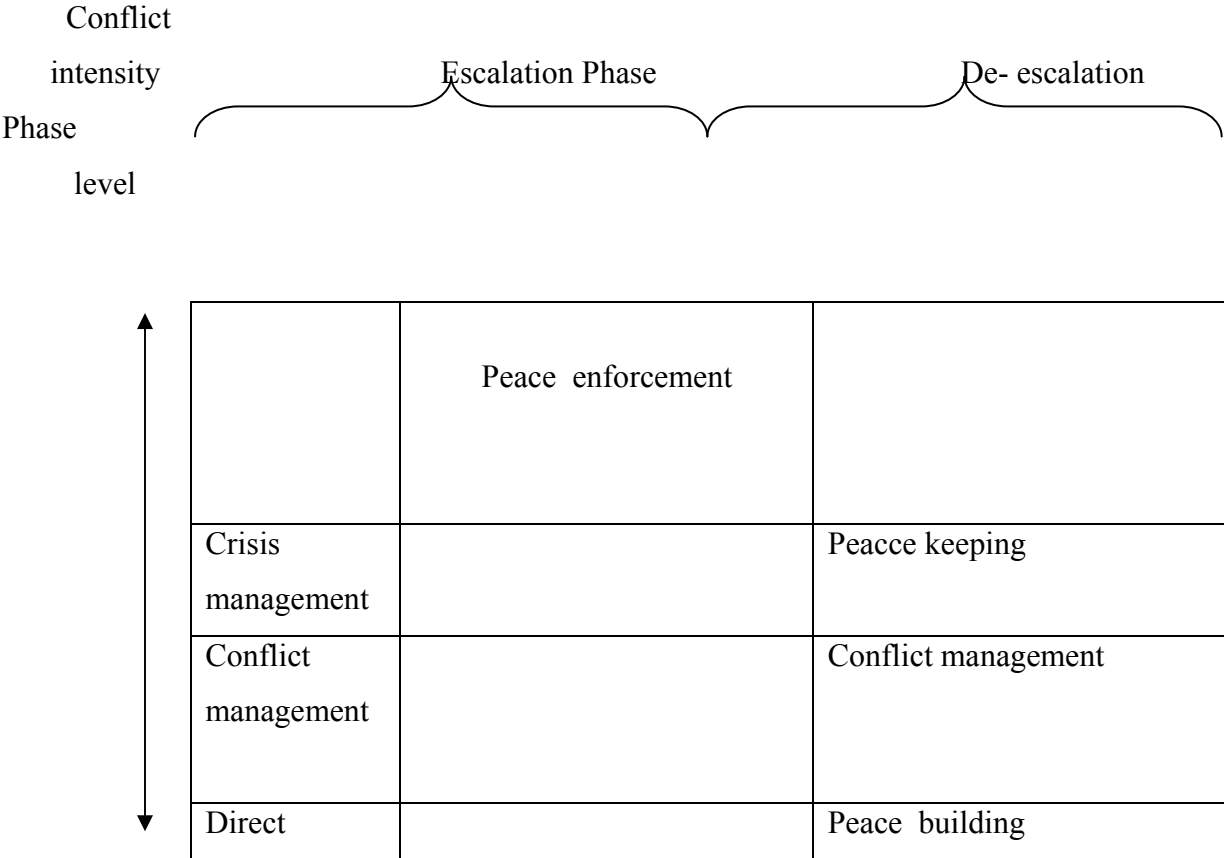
Conflict intensity Phase level

Escalation Phase

De- escalation

| | Peace enforcement | |
|---|---|---|
| Crisis management | | Peacce keeping |
| Conflict management | | Conflict management |
| Direct | | Peace building |